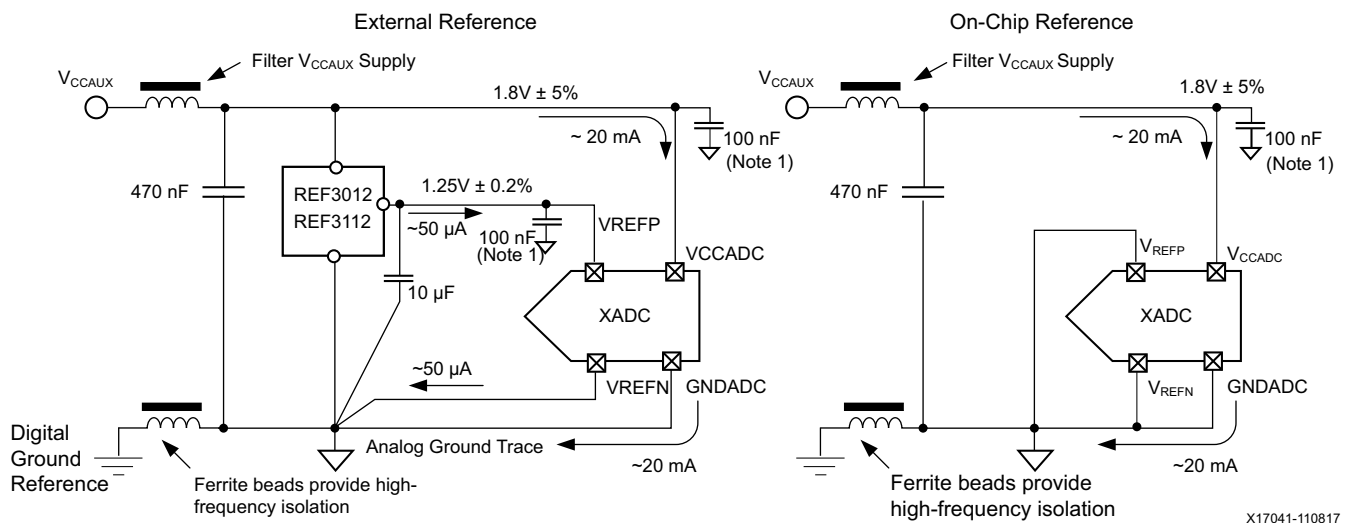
External Reference

$V_{CCAUX}$

Filter $V_{CCAUX}$ Supply

1.8V ± 5%

~ 20 mA

100 nF (Note 1)

470 nF

REF3012 REF3112

1.25V ± 0.2%

~50 µA

100 nF (Note 1)

VREFP

VCCADC

10 µF

XADC

~50 µA

VREFN

GNDADC

Digital Ground Reference

Ferrite beads provide high-frequency isolation

Analog Ground Trace

~20 mA

On-Chip Reference

$V_{CCAUX}$

Filter $V_{CCAUX}$ Supply

1.8V ± 5%

~ 20 mA

100 nF (Note 1)

470 nF

$V_{REFP}$

$V_{CCADC}$

XADC

$V_{REFN}$

GNDADC

Ferrite beads provide high-frequency isolation

~20 mA

X17041-110817